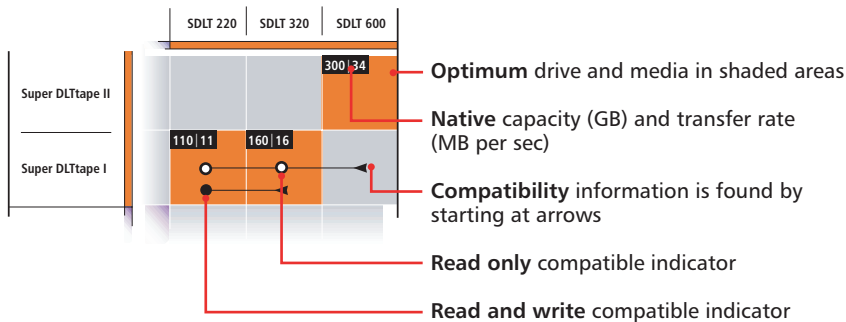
SDLT 220 | SDLT 320 | SDLT 600

Super DLTtape II

Super DLTtape I

300 | 34

110 | 11

160 | 16

**Optimum** drive and media in shaded areas

**Native** capacity (GB) and transfer rate (MB per sec)

**Compatibility** information is found by starting at arrows

**Read only** compatible indicator

**Read and write** compatible indicator